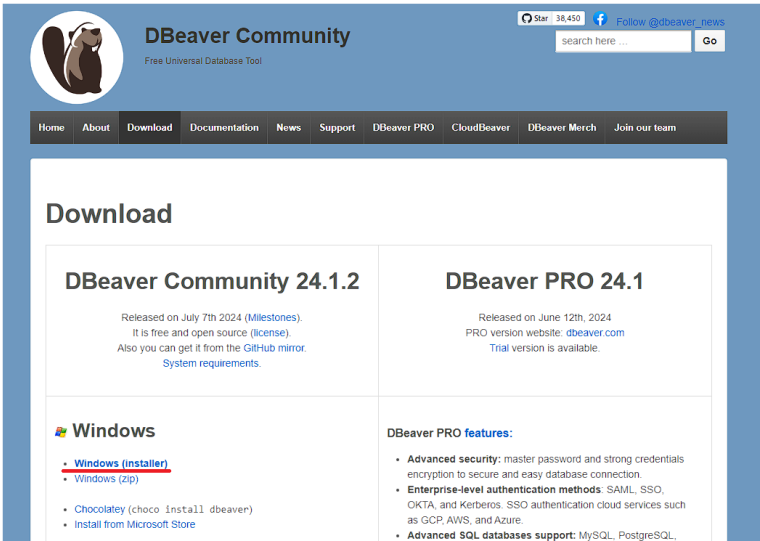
DBeaver Community

Free Universal Database Tool

Star 38,450

Follow @dbeaver_news

search here ...

Go

Home About Download Documentation News Support DBeaver PRO CloudBeaver DBeaver Merch Join our team

Download

DBeaver Community 24.1.2

Released on July 7th 2024 (Milestones).
It is free and open source (license).
Also you can get it from the GitHub mirror.
System requirements.

DBeaver PRO 24.1

Released on June 12th, 2024
PRO version website: dbeaver.com
Trial version is available.

Windows

- Windows (installer)
- Windows (zip)

- Chocolatey (choco install dbeaver)
- Install from Microsoft Store

DBeaver PRO features:

- **Advanced security:** master password and strong credentials encryption to secure and easy database connection.
- **Enterprise-level authentication methods**: SAML, SSO, OKTA, and Kerberos. SSO authentication cloud services such as GCP, AWS, and Azure.
- **Advanced SQL databases support:** MySQL, PostgreSQL,